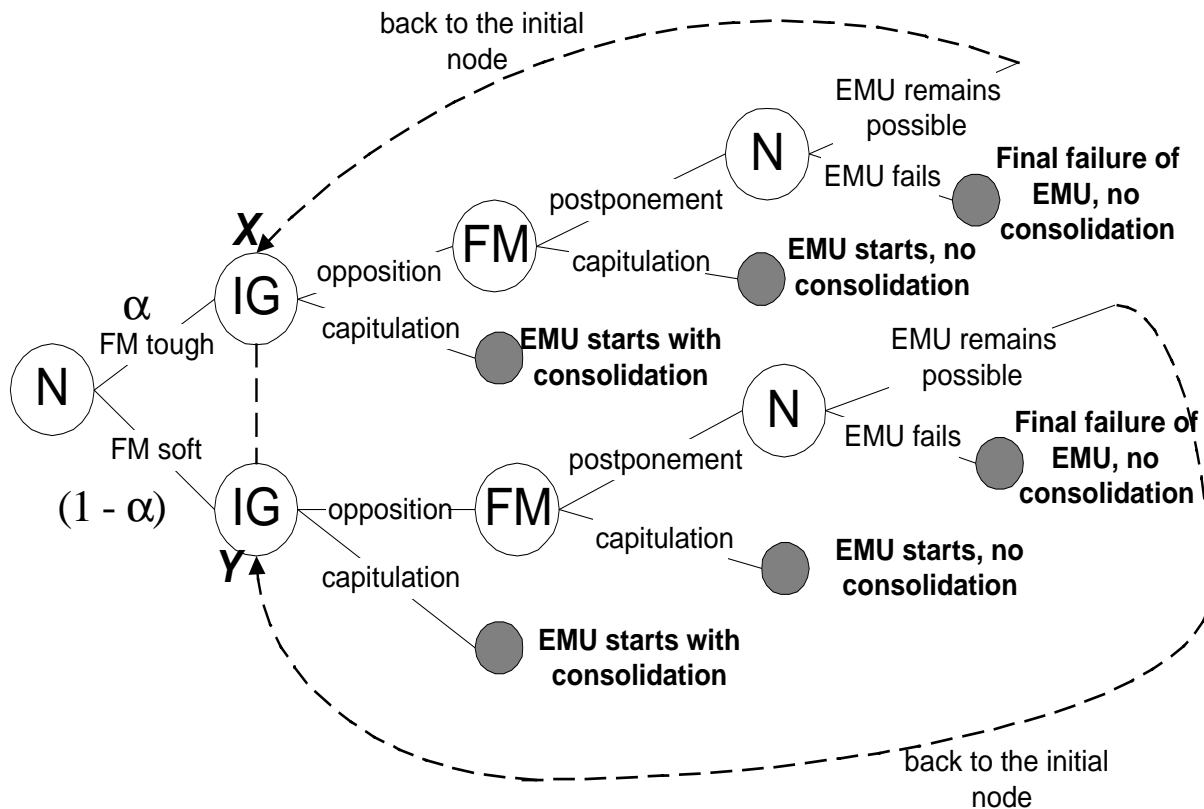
back to the initial node

EMU remains possible

N

EMU fails

Final failure of EMU, no consolidation

postponement

X

FM

opposition

capitulation

EMU starts, no consolidation

$\alpha$

IG

FM tough

capitulation

EMU starts with consolidation

EMU remains possible

N

N

EMU fails

Final failure of EMU, no consolidation

FM soft

postponement

$(1 - \alpha)$

IG

opposition

FM

capitulation

EMU starts, no consolidation

Y

capitulation

EMU starts with consolidation

back to the initial node